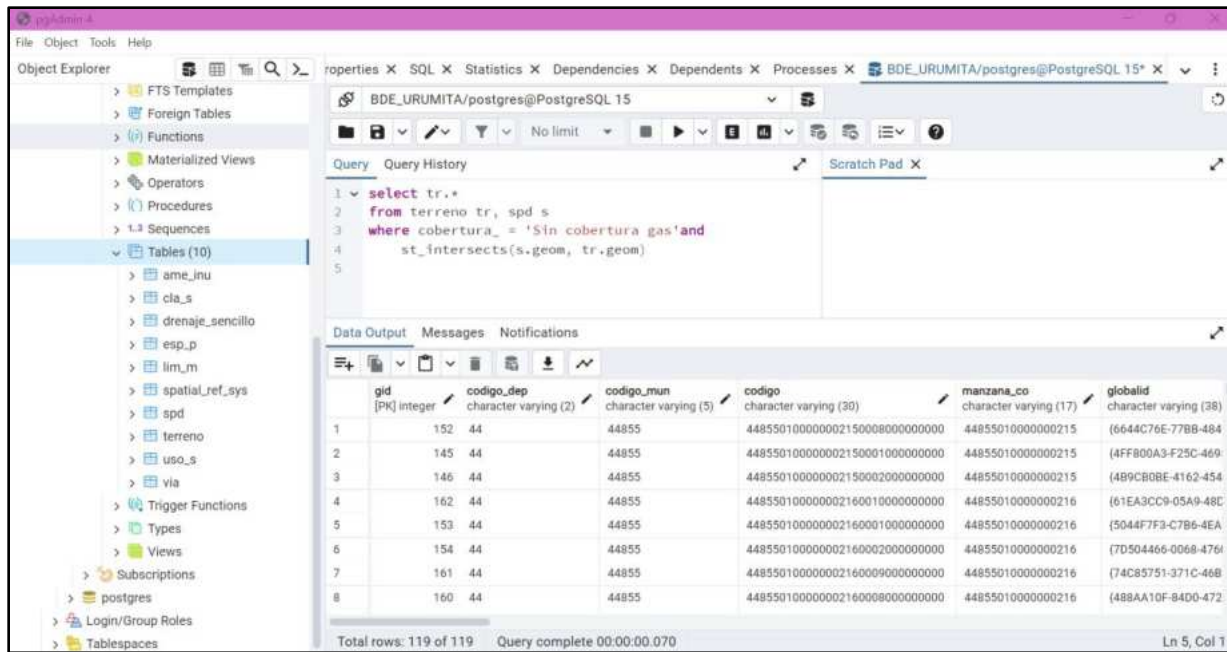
pgAdmin 4

File Object Tools Help

Object Explorer

roperties × SQL × Statistics × Dependencies × Dependents × Processes × BDE_URUMITA/postgres@PostgreSQL 15* ×

> FTS Templates
> Foreign Tables
> Functions
> Materialized Views
> Operators
> Procedures
> 1..3 Sequences
∨ Tables (10)
> ame_inu
> cla_s
> drenaje_sencillo
> esp_p
> lim_m
> spatial_ref_sys
> spd
> terreno
> uso_s
> via
> Trigger Functions
> Types
> Views
> Subscriptions
> postgres
> Login/Group Roles
> Tablespaces

BDE_URUMITA/postgres@PostgreSQL 15

No limit

Query Query History

Scratch Pad ×

1 select tr.*
2 from terreno tr, spd s
3 where cobertura_ = 'Sin cobertura gas'and
4 st_intersects(s.geom, tr.geom)
5

Data Output Messages Notifications

| | gid [PK] integer | codigo_dep character varying (2) | codigo_mun character varying (5) | codigo character varying (30) | manzana_co character varying (17) | globalid character varying (38) |
|---|---|---|---|---|---|---|
| 1 | 152 | 44 | 44855 | 448550100000002150008000000000 | 44855010000000215 | {6644C76E-77BB-484 |
| 2 | 145 | 44 | 44855 | 448550100000002150001000000000 | 44855010000000215 | {4FF800A3-F25C-469 |
| 3 | 146 | 44 | 44855 | 448550100000002150002000000000 | 44855010000000215 | {4B9CB0BE-4162-454 |
| 4 | 162 | 44 | 44855 | 448550100000002160010000000000 | 44855010000000216 | {61EA3CC9-05A9-48D |
| 5 | 153 | 44 | 44855 | 448550100000002160001000000000 | 44855010000000216 | {5044F7F3-C7B6-4EA |
| 6 | 154 | 44 | 44855 | 448550100000002160002000000000 | 44855010000000216 | {7D504466-0068-476 |
| 7 | 161 | 44 | 44855 | 448550100000002160009000000000 | 44855010000000216 | {74C85751-371C-46B |
| 8 | 160 | 44 | 44855 | 448550100000002160008000000000 | 44855010000000216 | {488AA10F-84D0-472 |

Total rows: 119 of 119 Query complete 00:00:00.070 Ln 5, Col 1